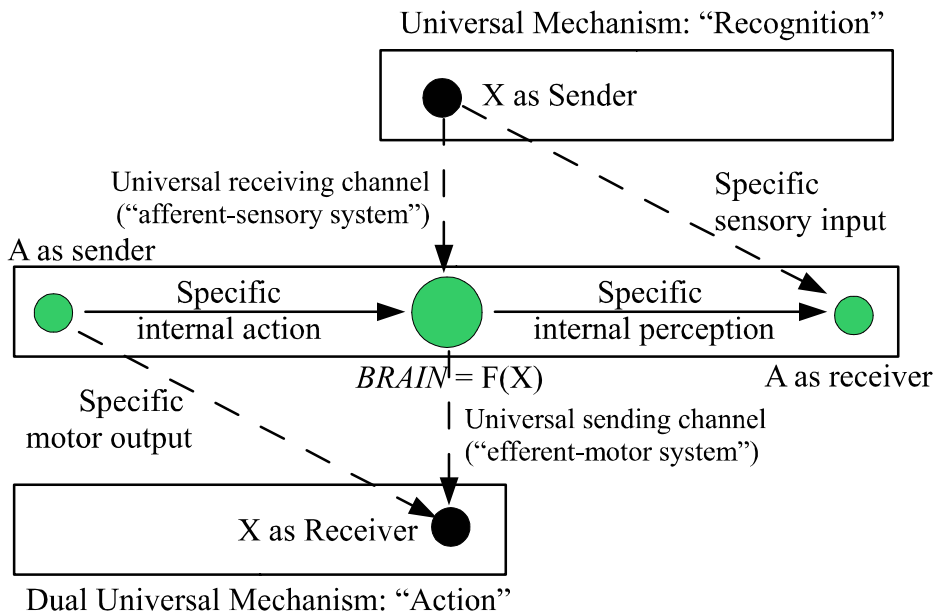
Universal Mechanism: “Recognition”

X as Sender

Universal receiving channel (“afferent-sensory system”)

Specific sensory input

A as sender

Specific internal action

Specific internal perception

$BRAIN = F(X)$

A as receiver

Specific motor output

Universal sending channel (“efferent-motor system”)

X as Receiver

Dual Universal Mechanism: “Action”